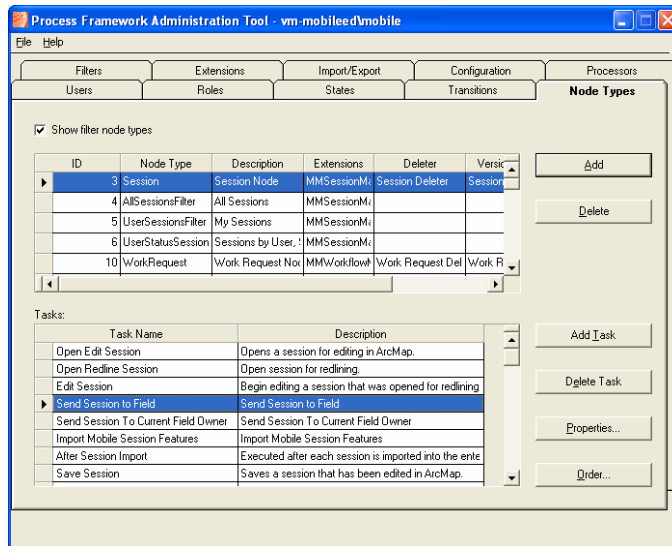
Process Framework Administration Tool - vm-mobileed\mobile

File Help

Filters | Extensions | Import/Export | Configuration | Processors
Users | Roles | States | Transitions | Node Types

Show filter node types

| ID | Node Type | Description | Extensions | Deleter | Versi |
|---|---|---|---|---|---|
| 3 | Session | Session Node | MMSessionMa | Session Deleter | Session |
| 4 | AllSessionsFilter | All Sessions | MMSessionMa | | |
| 5 | UserSessionsFilter | My Sessions | MMSessionMa | | |
| 6 | UserStatusSession | Sessions by User, | MMSessionMa | | |
| 10 | WorkRequest | Work Request Nod | MMWorkflowM | Work Request Del | Work R |

Add
Delete

Tasks:

| Task Name | Description |
|---|---|
| Open Edit Session | Opens a session for editing in ArcMap. |
| Open Redline Session | Open session for redlining. |
| Edit Session | Begin editing a session that was opened for redlining |
| Send Session to Field | Send Session to Field |
| Send Session To Current Field Owner | Send Session To Current Field Owner |
| Import Mobile Session Features | Import Mobile Session Features |
| After Session Import | Executed after each session is imported into the ente |
| Save Session | Saves a session that has been edited in ArcMap. |

Add Task
Delete Task
Properties...
Order...